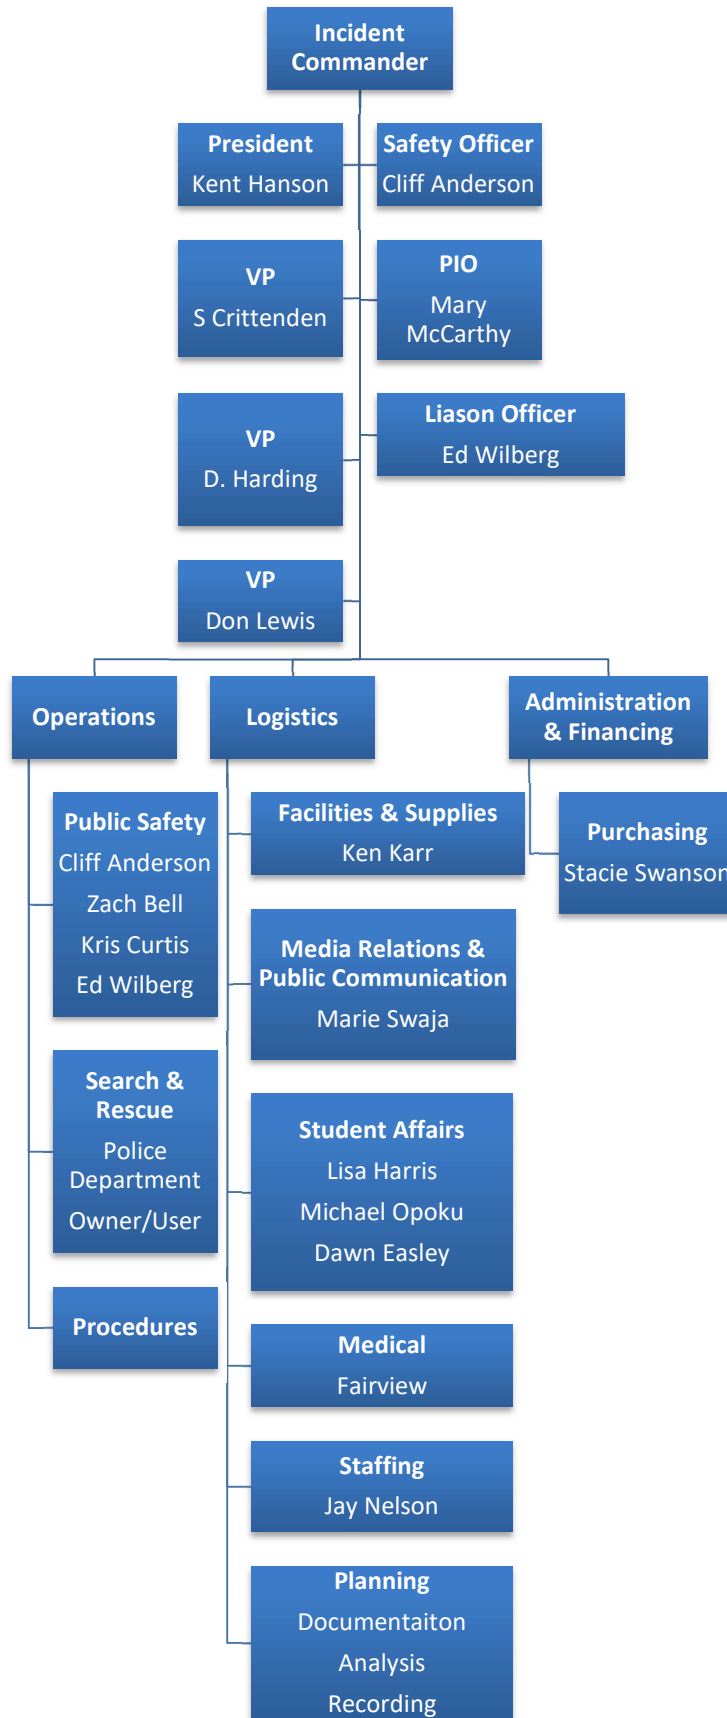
Incident Commander

President
Kent Hanson

Safety Officer
Cliff Anderson

VP
S Crittenden

PIO
Mary McCarthy

VP
D. Harding

Liason Officer
Ed Wilberg

VP
Don Lewis

Operations

Public Safety
Cliff Anderson
Zach Bell
Kris Curtis
Ed Wilberg

Search & Rescue
Police Department
Owner/User

Procedures

Logistics

Facilities & Supplies
Ken Karr

Media Relations & Public Communication
Marie Swaja

Student Affairs
Lisa Harris
Michael Opoku
Dawn Easley

Medical
Fairview

Staffing
Jay Nelson

Planning
Documentaiton
Analysis
Recording

Administration & Financing

Purchasing
Stacie Swanson